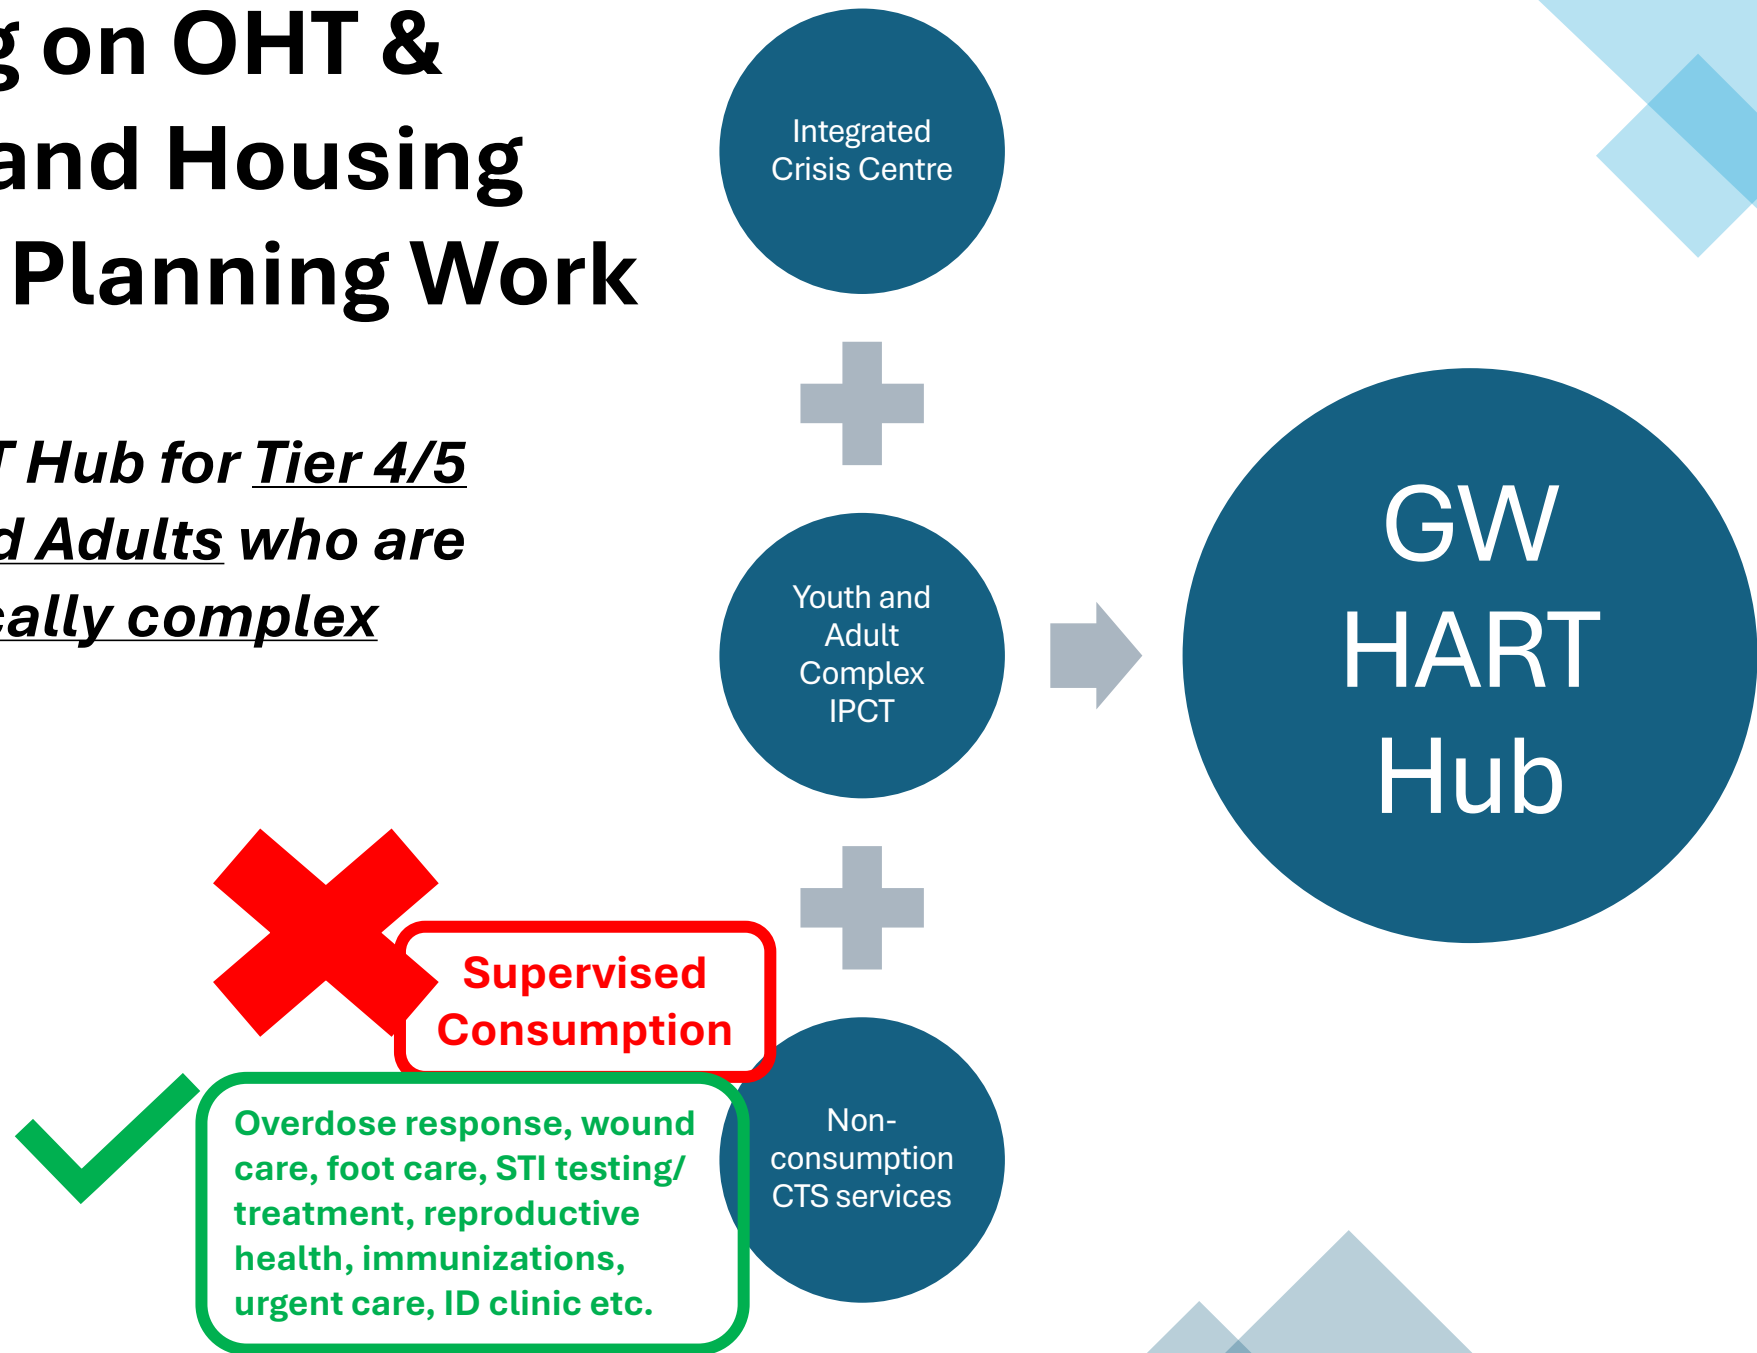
g on OHT &
and Housing
Planning Work

T Hub for Tier 4/5
d Adults who are
ally complex

Integrated Crisis Centre

Youth and Adult Complex IPCT

Non-consumption CTS services

GW HART Hub

Supervised Consumption

Overdose response, wound care, foot care, STI testing/ treatment, reproductive health, immunizations, urgent care, ID clinic etc.